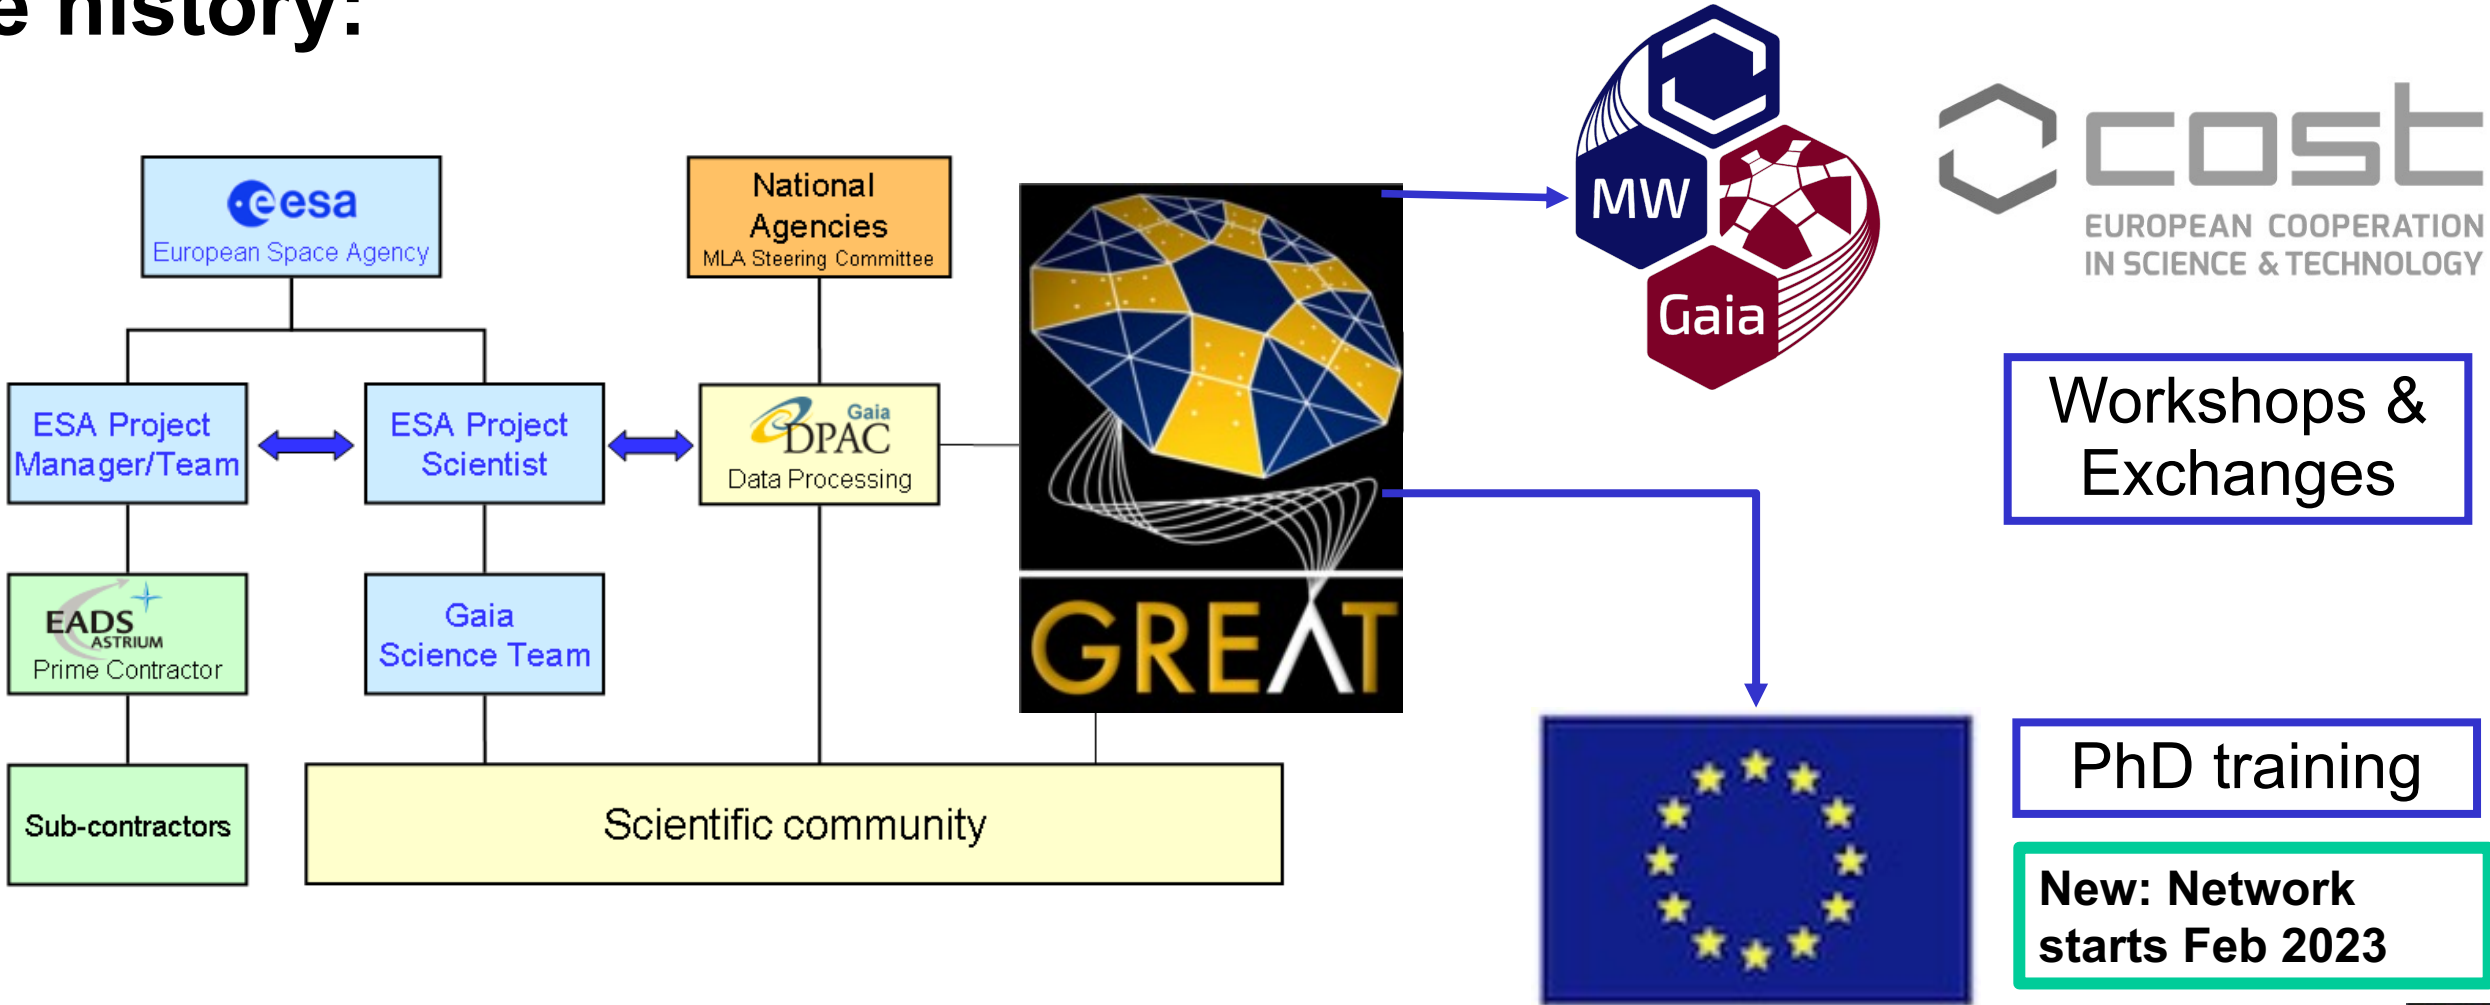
e history:

esa
European Space Agency

National Agencies
MLA Steering Committee

ESA Project Manager/Team

ESA Project Scientist

Gaia DPAC
Data Processing

GREAT

EADS ASTRIUM
Prime Contractor

Gaia Science Team

Sub-contractors

Scientific community

MW Gaia

cost
EUROPEAN COOPERATION IN SCIENCE & TECHNOLOGY

Workshops & Exchanges

PhD training

New: Network starts Feb 2023